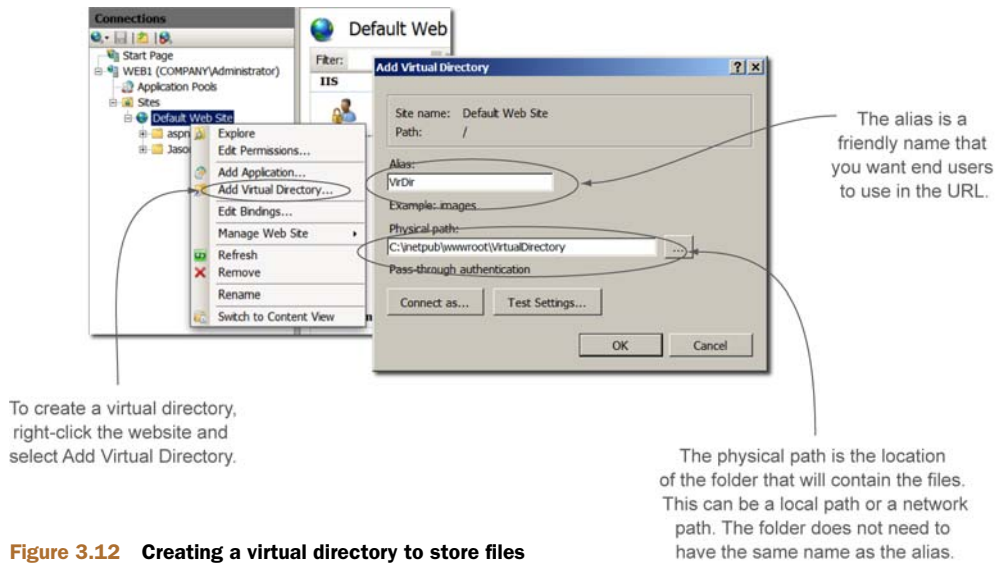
Connections

Start Page
WEB1 (COMPANY\Administrator)
Application Pools
Sites
Default Web Site
aspn
Jaso

Explore
Edit Permissions...
Add Application...
Add Virtual Directory...
Edit Bindings...
Manage Web Site
Refresh
Remove
Rename
Switch to Content View

Default Web
Filter:
IIS

Add Virtual Directory
?
X

Site name: Default Web Site
Path: /

Alias:
VirDir
Example: images

Physical path:
C:\inetpub\wwwroot\VirtualDirectory
...
Pass-through authentication

Connect as...
Test Settings...

OK
Cancel

The alias is a friendly name that you want end users to use in the URL.

To create a virtual directory, right-click the website and select Add Virtual Directory.

The physical path is the location of the folder that will contain the files. This can be a local path or a network path. The folder does not need to have the same name as the alias.

Figure 3.12 Creating a virtual directory to store files